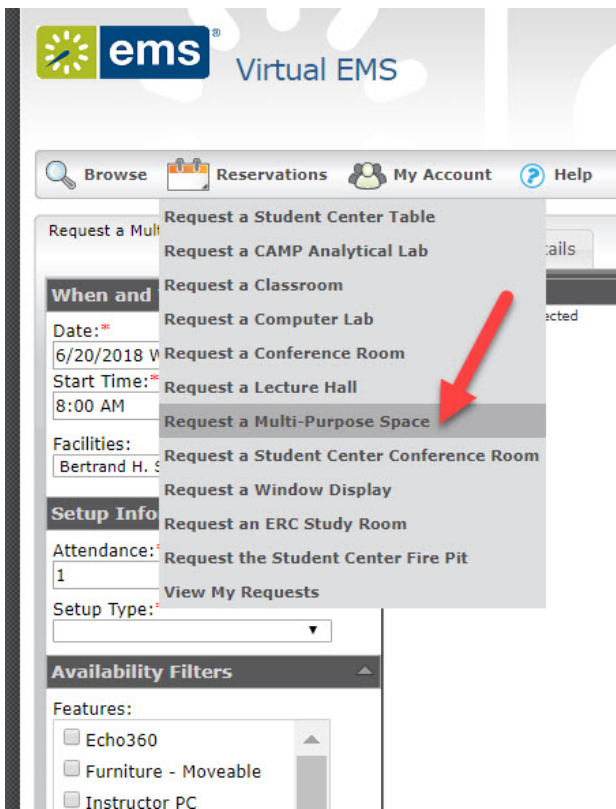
ems®

Virtual EMS

Browse Reservations My Account Help

Request a Mult

When and

Date:*
6/20/2018 W
Start Time:*
8:00 AM

Facilities:
Bertrand H. S

Setup Info

Attendance:*
1

Setup Type:*

Availability Filters

Features:
Echo360
Furniture - Moveable
Instructor PC

Request a Student Center Table
Request a CAMP Analytical Lab
Request a Classroom
Request a Computer Lab
Request a Conference Room
Request a Lecture Hall
Request a Multi-Purpose Space
Request a Student Center Conference Room
Request a Window Display
Request an ERC Study Room
Request the Student Center Fire Pit
View My Requests

tails

ected